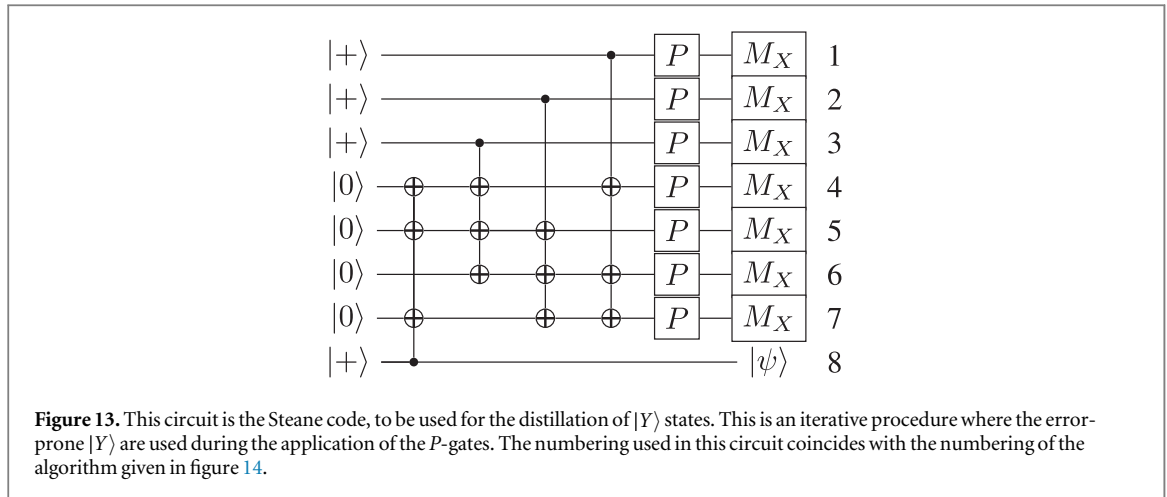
$|+\rangle$
$|+\rangle$
$|+\rangle$
$|0\rangle$
$|0\rangle$
$|0\rangle$
$|0\rangle$
$|+\rangle$

$P$ $M_X$ 1
$P$ $M_X$ 2
$P$ $M_X$ 3
$P$ $M_X$ 4
$P$ $M_X$ 5
$P$ $M_X$ 6
$P$ $M_X$ 7
$|\psi\rangle$ 8

**Figure 13.** This circuit is the Steane code, to be used for the distillation of $|Y\rangle$ states. This is an iterative procedure where the error-prone $|Y\rangle$ are used during the application of the *P*-gates. The numbering used in this circuit coincides with the numbering of the algorithm given in figure 14.